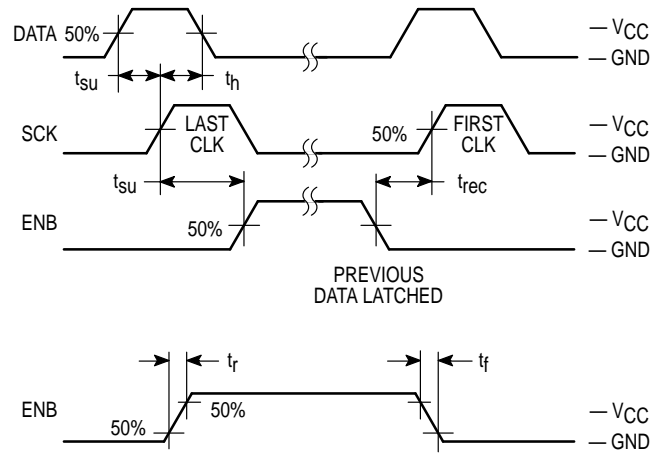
DATA 50%

— $V_{CC}$

— GND

$t_{su}$

$t_h$

SCK

LAST CLK

50%

FIRST CLK

— $V_{CC}$

— GND

$t_{su}$

$t_{rec}$

ENB

50%

— $V_{CC}$

— GND

PREVIOUS DATA LATCHED

$t_r$

$t_f$

ENB

50%

50%

— $V_{CC}$

— GND